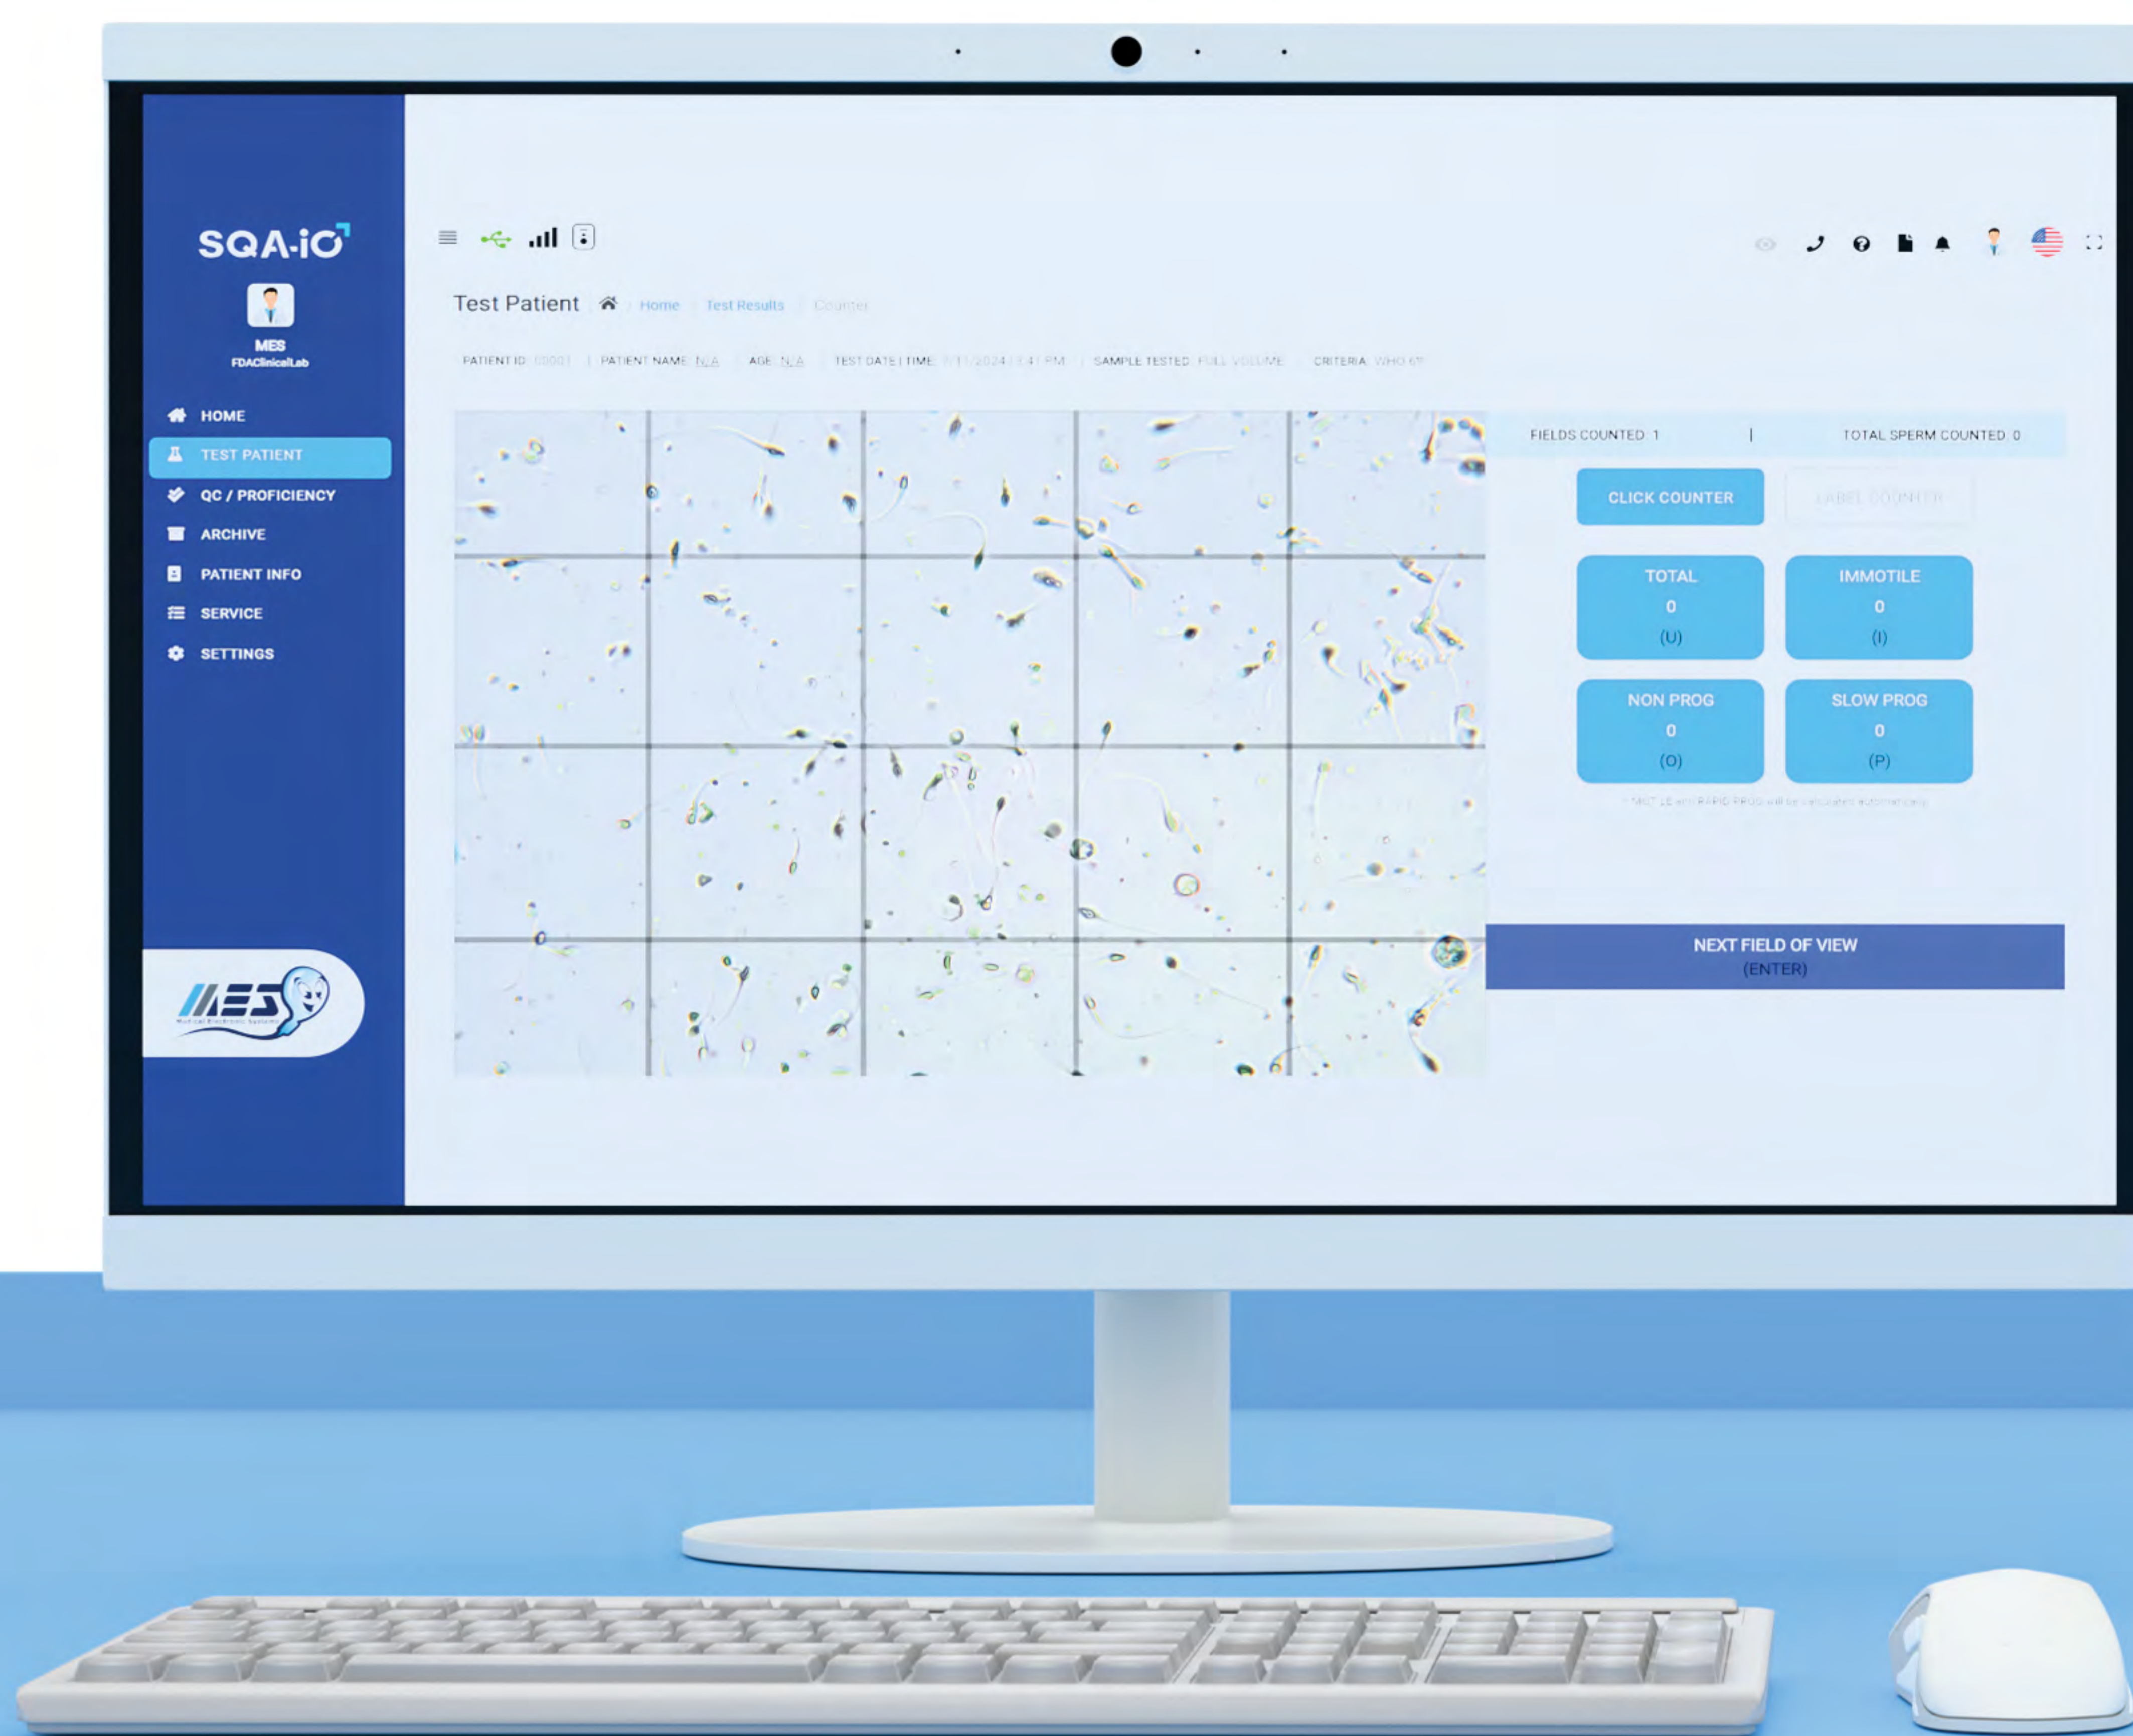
SQA-iO

MES
FDAClinicalLab

HOME
TEST PATIENT
QC / PROFICIENCY
ARCHIVE
PATIENT INFO
SERVICE
SETTINGS

MES

Test Patient / Home / Test Results / Counter

PATIENT ID: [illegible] | PATIENT NAME: N/A | AGE: N/A | TEST DATE | TIME: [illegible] PM | SAMPLE TESTED: FULL VOLUME | CRITERIA: WHO 6th

FIELDS COUNTED: 1 | TOTAL SPERM COUNTED: 0

CLICK COUNTER
LABEL COUNTER

TOTAL
0
(U)

IMMOTILE
0
(I)

NON PROG
0
(O)

SLOW PROG
0
(P)

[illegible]

NEXT FIELD OF VIEW
(ENTER)